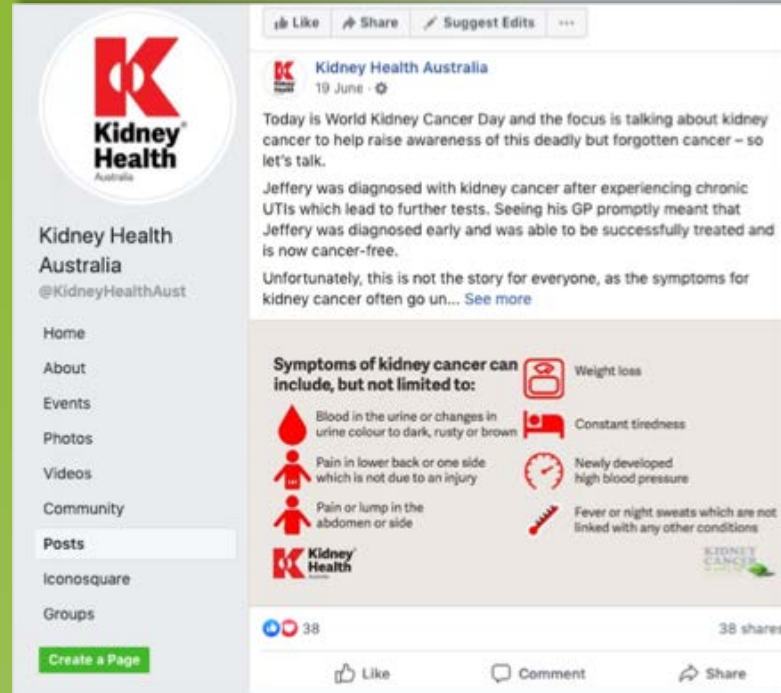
Kidney Health Australia

Kidney Health Australia
@KidneyHealthAust

Home
About
Events
Photos
Videos
Community
Posts
Iconosquare
Groups

Create a Page

Like
Share
Suggest Edits
···

Kidney Health Australia
19 June ·

Today is World Kidney Cancer Day and the focus is talking about kidney cancer to help raise awareness of this deadly but forgotten cancer – so let's talk.

Jeffery was diagnosed with kidney cancer after experiencing chronic UTIs which lead to further tests. Seeing his GP promptly meant that Jeffery was diagnosed early and was able to be successfully treated and is now cancer-free.

Unfortunately, this is not the story for everyone, as the symptoms for kidney cancer often go un... See more

Symptoms of kidney cancer can include, but not limited to:

Blood in the urine or changes in urine colour to dark, rusty or brown

Pain in lower back or one side which is not due to an injury

Pain or lump in the abdomen or side

Weight loss

Constant tiredness

Newly developed high blood pressure

Fever or night sweats which are not linked with any other conditions

Kidney Health Australia

KIDNEY CANCER

38

38 shares

Like
Comment
Share